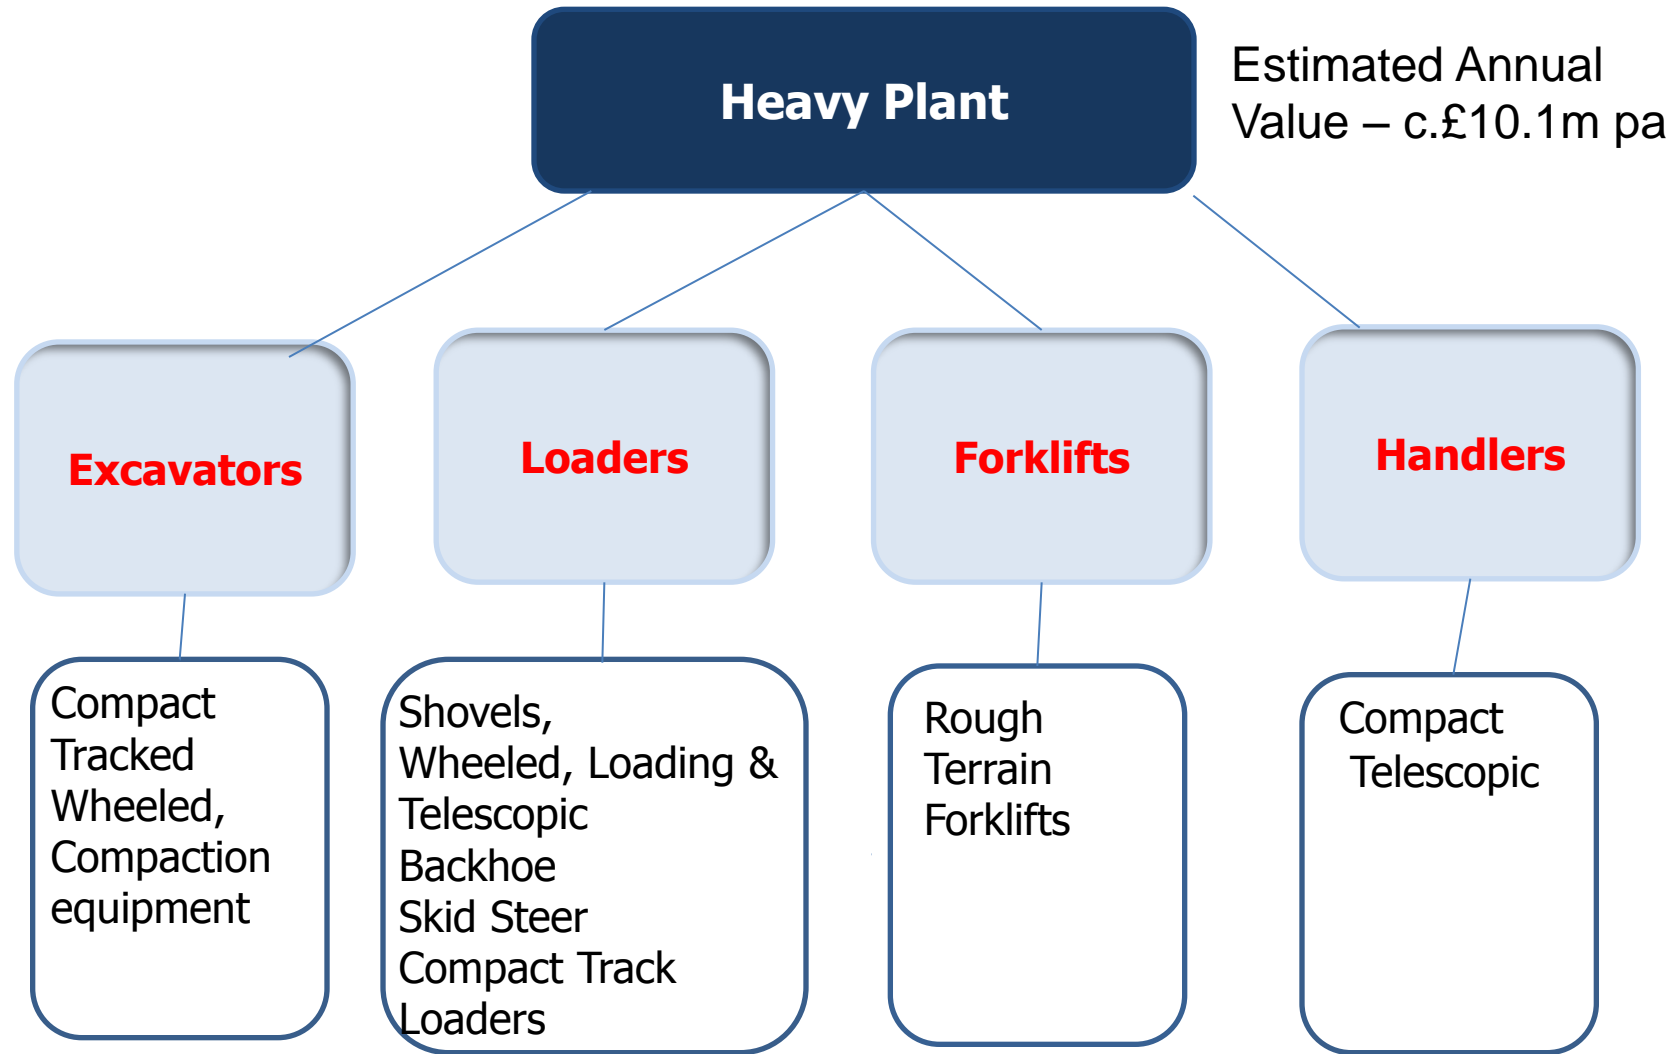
Heavy Plant

Estimated Annual Value – c.£10.1m pa

Excavators

Loaders

Forklifts

Handlers

Compact
Tracked
Wheeled,
Compaction
equipment

Shovels,
Wheeled, Loading &
Telescopic
Backhoe
Skid Steer
Compact Track
Loaders

Rough
Terrain
Forklifts

Compact
Telescopic